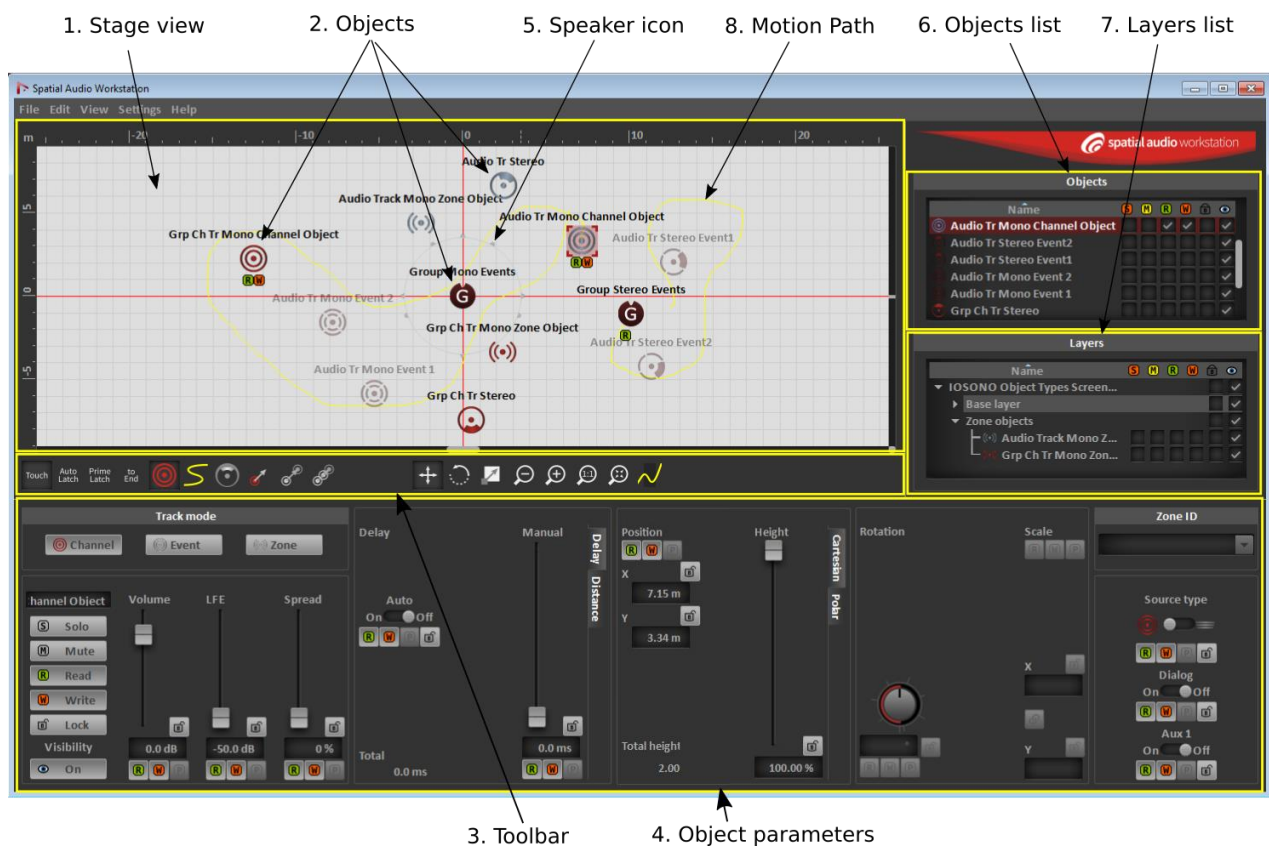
1. Stage view
2. Objects
5. Speaker icon
8. Motion Path
6. Objects list
7. Layers list

Spatial Audio Workstation

File Edit View Settings Help

m -20 -10 0 10 20

15 5 0 -5

spatial audio workstation

Audio Tr Stereo
Audio Track Mono Zone Object
Audio Tr Mono Channel Object
Audio Tr Stereo Event1
Grp Ch Tr Mono Channel Object
Group Mono Events
Group Stereo Events
Audio Tr Mono Event 2
Grp Ch Tr Mono Zone Object
Audio Tr Stereo Event2
Audio Tr Mono Event 1
Grp Ch Tr Stereo

Objects

| Name | S | M | R | W | | |
|---|---|---|---|---|---|---|
| Audio Tr Mono Channel Object | | | ✓ | ✓ | | ✓ |
| Audio Tr Stereo Event2 | | | | | | ✓ |
| Audio Tr Stereo Event1 | | | | | | ✓ |
| Audio Tr Mono Event 2 | | | | | | ✓ |
| Audio Tr Mono Event 1 | | | | | | ✓ |
| Grp Ch Tr Stereo | | | | | | ✓ |

Layers

| Name | S | M | R | W | | |
|---|---|---|---|---|---|---|
| IOSONO Object Types Screen... | | | | | | ✓ |
| Base layer | | | | | | ✓ |
| Zone objects | | | | | | ✓ |
| Audio Track Mono Z... | | | | | | ✓ |
| Grp Ch Tr Mono Zon... | | | | | | ✓ |

Touch Auto Latch Prime Latch to End

Track mode
Channel Event Zone

hannel Object
Solo
Mute
Read
Write
Lock
Visibility
On

Volume LFE Spread
0.0 dB -50.0 dB 0 %

Delay
Manual
Auto
On Off
Total
0.0 ms
0.0 ms
Delay Distance

Position
Height
X
7.15 m
Y
3.34 m
Total height
2.00
100.00 %
Cartesian Polar

Rotation
Scale
X
Y

Zone ID

Source type
Dialog
On Off
Aux 1
On Off

3. Toolbar
4. Object parameters